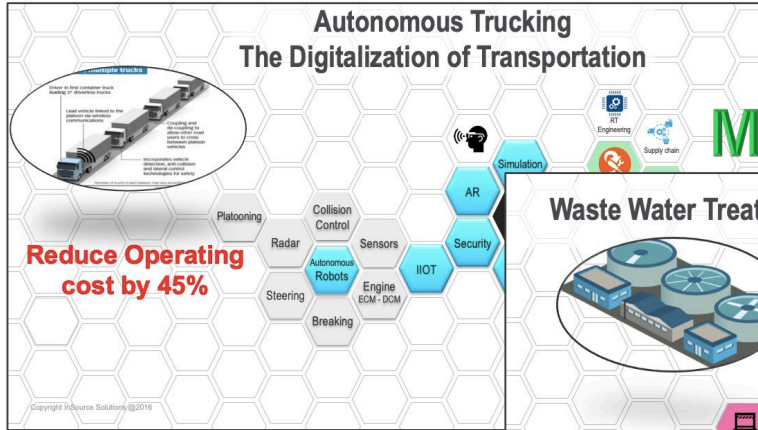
Autonomous Trucking
The Digitalization of Transportation

multiple trucks

Driver in first container truck leading 3* driverless trucks

Lead vehicle linked to the platoon via wireless communications

Coupling and de-coupling to allow other road users to cross between platoon vehicles

Incorporates vehicle detection, anti-collision and lateral control technologies for safety

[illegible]

RT Engineering

Supply chain

M

Simulation

AR

Waste Water Treat

Platooning

Collision Control

Radar

Sensors

Security

Autonomous Robots

IIOT

Reduce Operating cost by 45%

Steering

Engine ECM - DCM

Breaking

Copyright InSource Solutions @2016